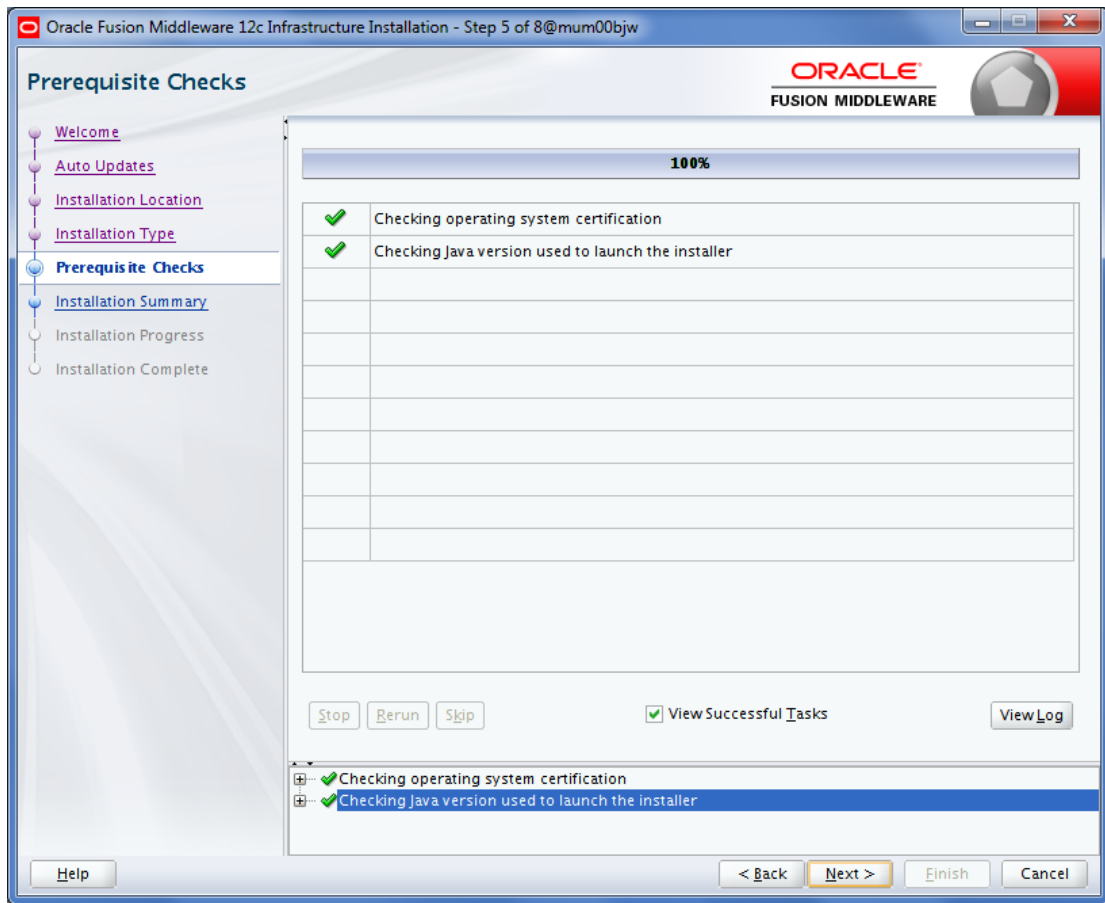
Oracle Fusion Middleware 12c Infrastructure Installation - Step 5 of 8@mum00bjw

Prerequisite Checks

ORACLE
FUSION MIDDLEWARE

Welcome
Auto Updates
Installation Location
Installation Type
Prerequisite Checks
Installation Summary
Installation Progress
Installation Complete

100%

Checking operating system certification
Checking Java version used to launch the installer

Stop
Rerun
Skip
View Successful Tasks
View Log

Checking operating system certification
Checking Java version used to launch the installer

Help
< Back
Next >
Finish
Cancel